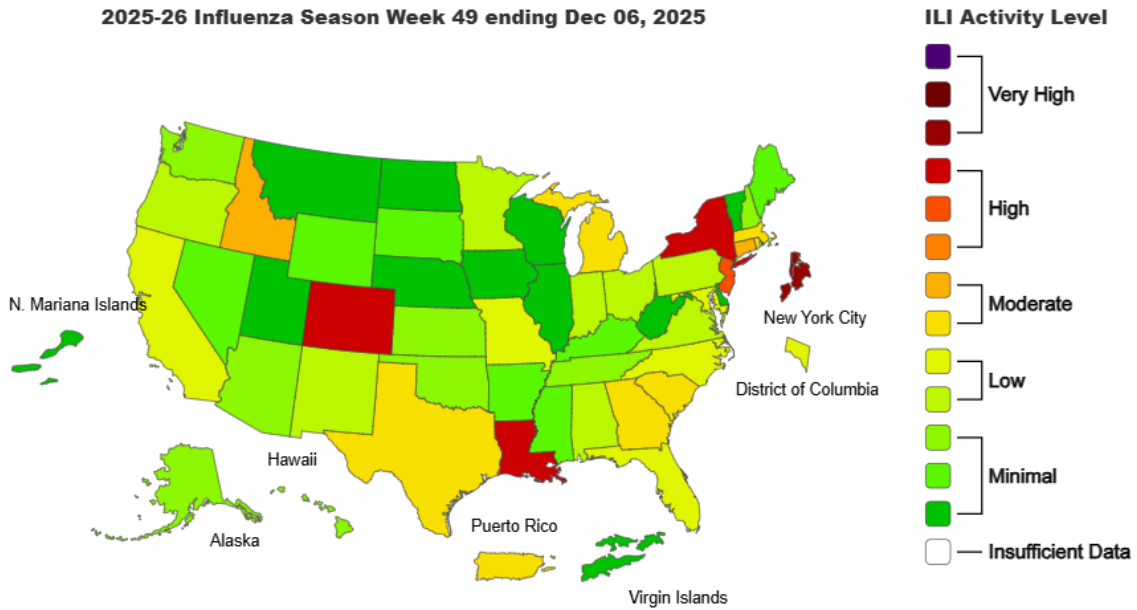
2025-26 Influenza Season Week 49 ending Dec 06, 2025

N. Mariana Islands

New York City

District of Columbia

Hawaii

Alaska

Puerto Rico

Virgin Islands

ILI Activity Level

Very High

High

Moderate

Low

Minimal

Insufficient Data